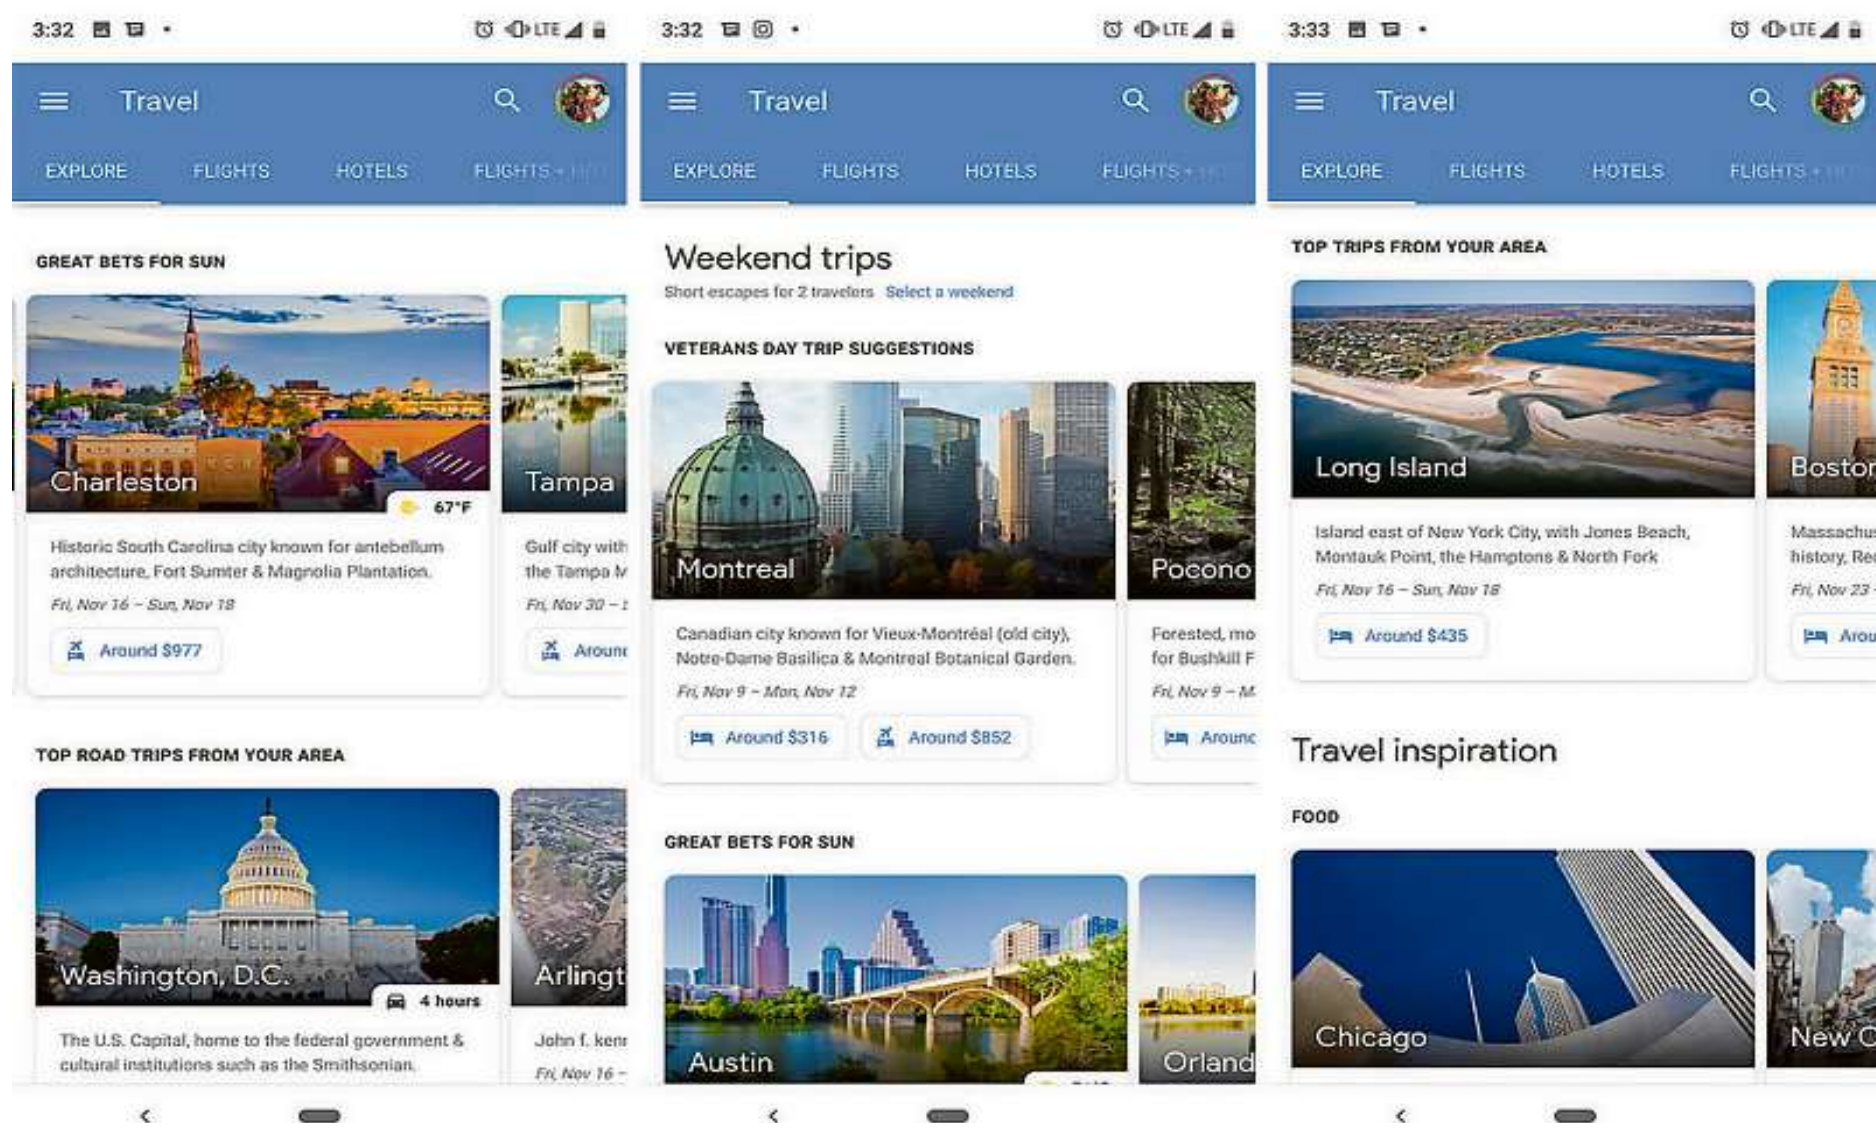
3:32

Travel

EXPLORE FLIGHTS HOTELS FLIGHTS + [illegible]

GREAT BETS FOR SUN

Charleston

67°F

Historic South Carolina city known for antebellum architecture, Fort Sumter & Magnolia Plantation.

Fri, Nov 16 – Sun, Nov 18

Around $977

Tampa

Gulf city with the Tampa M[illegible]

Fri, Nov 30 – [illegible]

Aroun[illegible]

TOP ROAD TRIPS FROM YOUR AREA

Washington, D.C.

4 hours

The U.S. Capital, home to the federal government & cultural institutions such as the Smithsonian.

Arlingt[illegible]

John f. ken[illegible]

Fri, Nov 16 – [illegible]

3:32

Travel

EXPLORE FLIGHTS HOTELS FLIGHTS + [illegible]

Weekend trips

Short escapes for 2 travelers Select a weekend

VETERANS DAY TRIP SUGGESTIONS

Montreal

Canadian city known for Vieux-Montréal (old city), Notre-Dame Basilica & Montreal Botanical Garden.

Fri, Nov 9 – Mon, Nov 12

Around $316 Around $852

Pocono

Forested, mo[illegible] for Bushkill F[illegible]

Fri, Nov 9 – M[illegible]

Arounc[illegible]

GREAT BETS FOR SUN

Austin

Orland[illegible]

3:33

Travel

EXPLORE FLIGHTS HOTELS FLIGHTS + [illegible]

TOP TRIPS FROM YOUR AREA

Long Island

Island east of New York City, with Jones Beach, Montauk Point, the Hamptons & North Fork

Fri, Nov 16 – Sun, Nov 18

Around $435

Bostor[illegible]

Massachu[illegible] history, Re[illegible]

Fri, Nov 23 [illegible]

Arou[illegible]

Travel inspiration

FOOD

Chicago

New C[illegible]